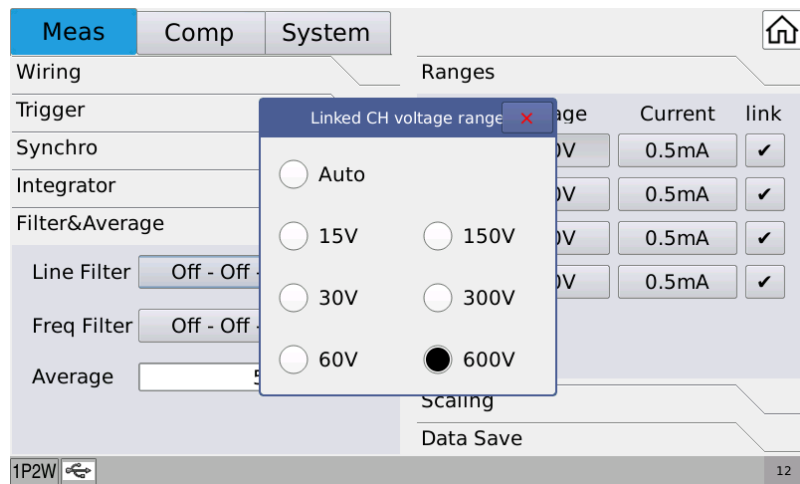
Meas Comp System

Wiring
Trigger
Synchro
Integrator
Filter&Average

Line Filter Off - Off
Freq Filter Off - Off
Average 5

Ranges

age Current link
0V 0.5mA ✔
0V 0.5mA ✔
0V 0.5mA ✔
0V 0.5mA ✔

Linked CH voltage range ×

Auto
15V 150V
30V 300V
60V 600V

Scaling
Data Save

1P2W

12